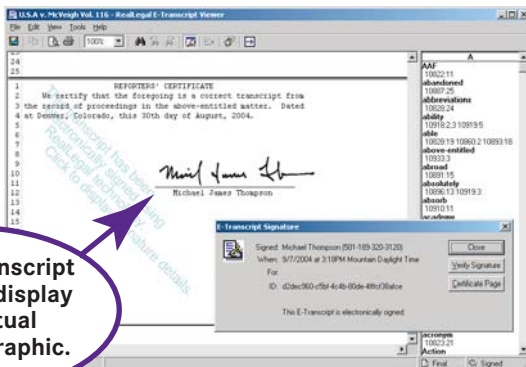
U.S.A v. McVeigh Vol. 116 - RealLegal E-Transcript Viewer

File Edit View Tools Help

100%

23
24
25

1 REPORTERS' CERTIFICATE
2 We certify that the foregoing is a correct transcript from
3 the record of proceedings in the above-entitled matters. Dated
4 at Denver, Colorado, this 30th day of August, 2004.
5
6
7
8
9
10
11
12
13
14
15

This transcript has been electronically signed by RealLegal technology. Click to display signature details

Michael James Thompson

A
AAF
10822:11
abandoned
10807:25
abbreviations
10820:24
ability
10918:2,3 10919:5
able
10828:19 10860:2 10893:18
above-entitled
10933:3
abroad
10891:15
absolutely
10896:13 10919:3
absorb
10910:11
academe
acronym
10823:21
Action

Final Signed

E-Transcript Signature

Signed: Michael Thompson (501-189-320-3120)
When: 9/7/2004 at 3:10PM Mountain Daylight Time
For:
ID: d2dec960-c5bf-4c4b-80de-4ffcf30afce

This E-Transcript is electronically signed.

Close
Verify Signature
Certificate Page

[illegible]transcript
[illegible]display
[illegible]tual
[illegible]raphic.